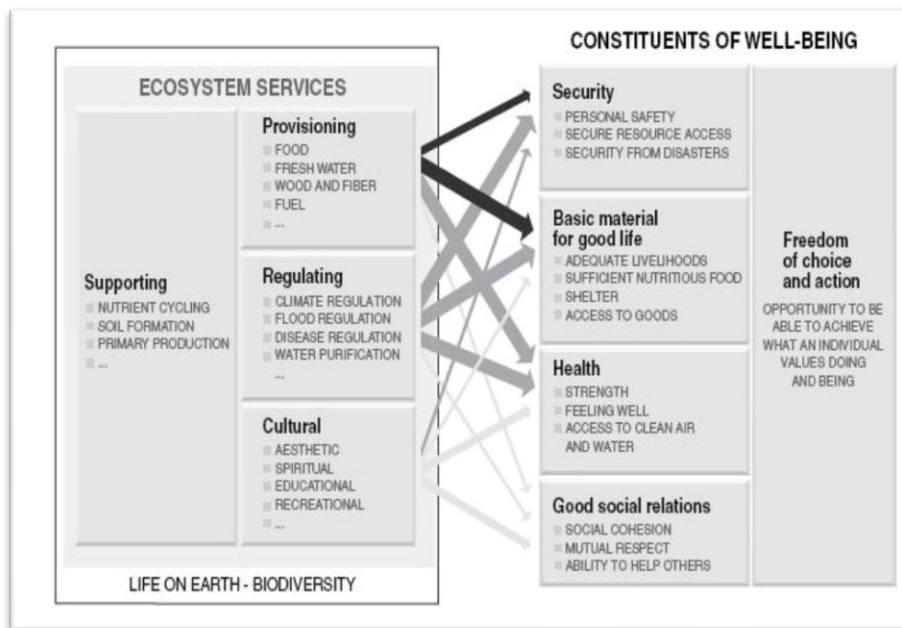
ECOSYSTEM SERVICES

Supporting
NUTRIENT CYCLING
SOIL FORMATION
PRIMARY PRODUCTION
...

Provisioning
FOOD
FRESH WATER
WOOD AND FIBER
FUEL
...

Regulating
CLIMATE REGULATION
FLOOD REGULATION
DISEASE REGULATION
WATER PURIFICATION
...

Cultural
AESTHETIC
SPIRITUAL
EDUCATIONAL
RECREATIONAL
...

LIFE ON EARTH - BIODIVERSITY

CONSTITUENTS OF WELL-BEING

Security
PERSONAL SAFETY
SECURE RESOURCE ACCESS
SECURITY FROM DISASTERS

Basic material for good life
ADEQUATE LIVELIHOODS
SUFFICIENT NUTRITIOUS FOOD
SHELTER
ACCESS TO GOODS

Health
STRENGTH
FEELING WELL
ACCESS TO CLEAN AIR AND WATER

Good social relations
SOCIAL COHESION
MUTUAL RESPECT
ABILITY TO HELP OTHERS

Freedom of choice and action
OPPORTUNITY TO BE ABLE TO ACHIEVE WHAT AN INDIVIDUAL VALUES DOING AND BEING